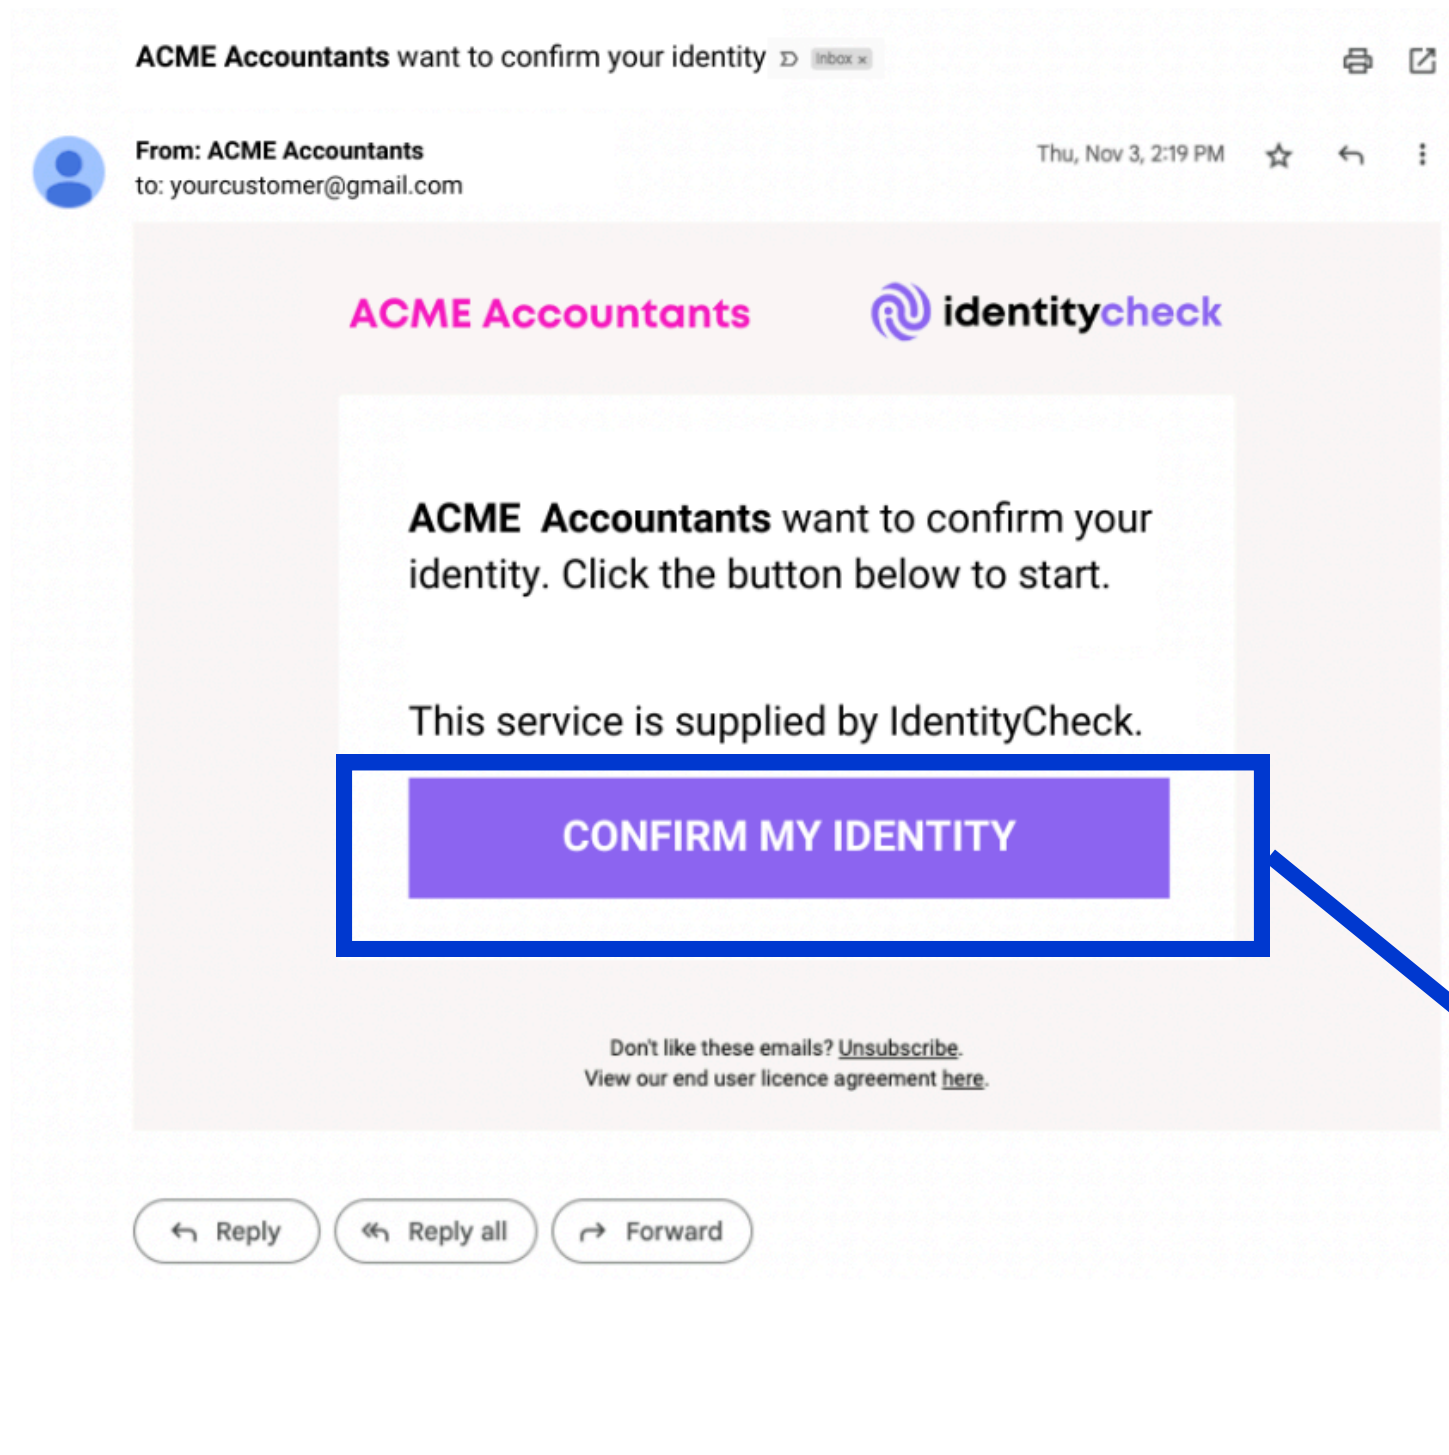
ACME Accountants want to confirm your identity Inbox ×

From: ACME Accountants
to: yourcustomer@gmail.com

Thu, Nov 3, 2:19 PM

ACME Accountants

identitycheck

ACME Accountants want to confirm your identity. Click the button below to start.

This service is supplied by IdentityCheck.

CONFIRM MY IDENTITY

Don't like these emails? Unsubscribe.
View our end user licence agreement here.

Reply

Reply all

Forward